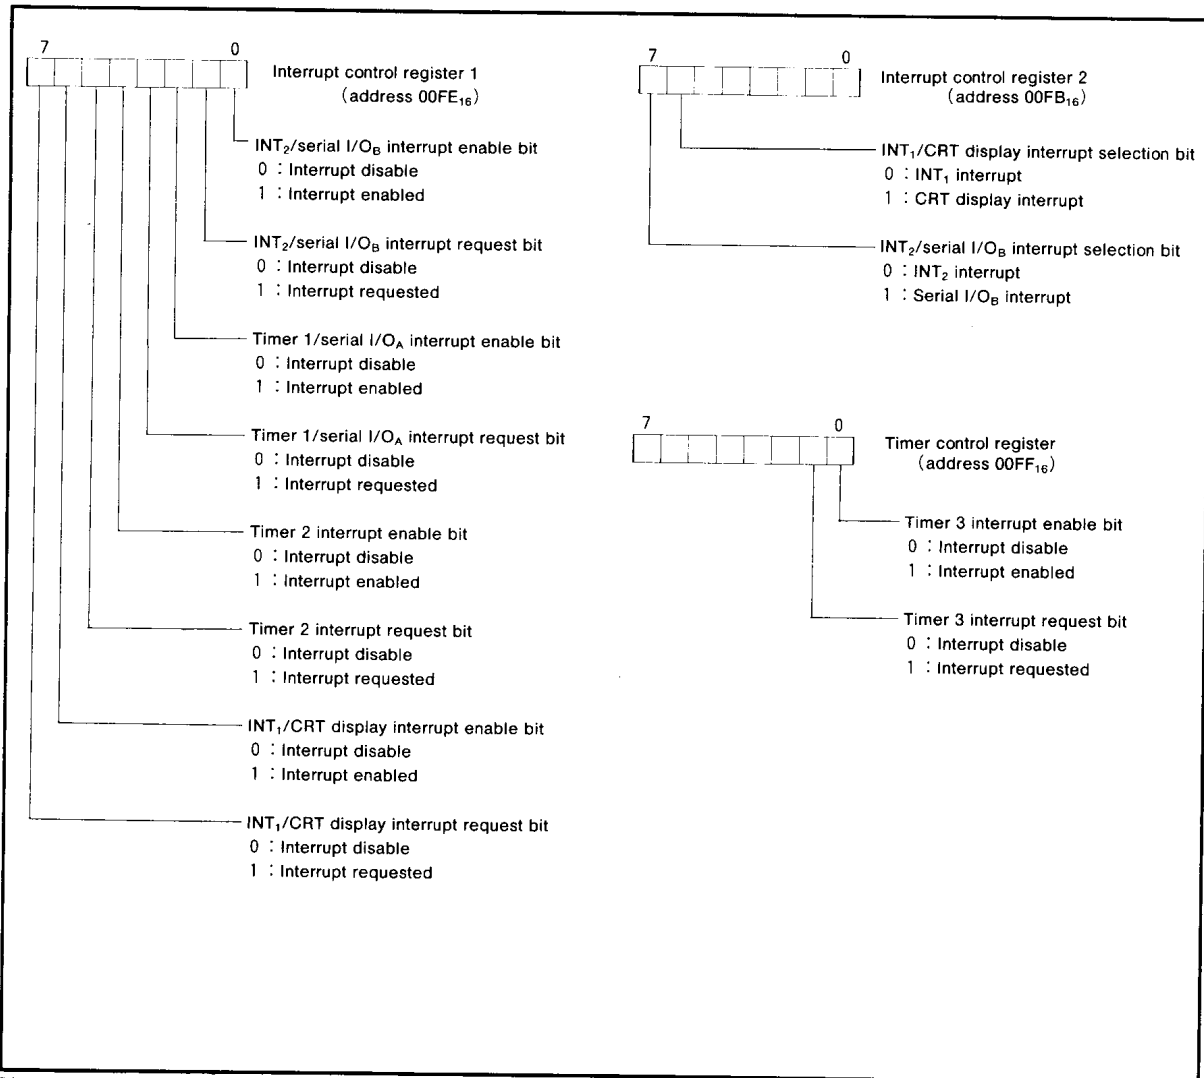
7 0

Interrupt control register 1 (address $00FE_{16}$)

$INT_2$/serial $I/O_B$ interrupt enable bit
0 : Interrupt disable
1 : Interrupt enabled

$INT_2$/serial $I/O_B$ interrupt request bit
0 : Interrupt disable
1 : Interrupt requested

Timer 1/serial $I/O_A$ interrupt enable bit
0 : Interrupt disable
1 : Interrupt enabled

Timer 1/serial $I/O_A$ interrupt request bit
0 : Interrupt disable
1 : Interrupt requested

Timer 2 interrupt enable bit
0 : Interrupt disable
1 : Interrupt enabled

Timer 2 interrupt request bit
0 : Interrupt disable
1 : Interrupt requested

$INT_1$/CRT display interrupt enable bit
0 : Interrupt disable
1 : Interrupt enabled

$INT_1$/CRT display interrupt request bit
0 : Interrupt disable
1 : Interrupt requested

7 0

Interrupt control register 2 (address $00FB_{16}$)

$INT_1$/CRT display interrupt selection bit
0 : $INT_1$ interrupt
1 : CRT display interrupt

$INT_2$/serial $I/O_B$ interrupt selection bit
0 : $INT_2$ interrupt
1 : Serial $I/O_B$ interrupt

7 0

Timer control register (address $00FF_{16}$)

Timer 3 interrupt enable bit
0 : Interrupt disable
1 : Interrupt enabled

Timer 3 interrupt request bit
0 : Interrupt disable
1 : Interrupt requested